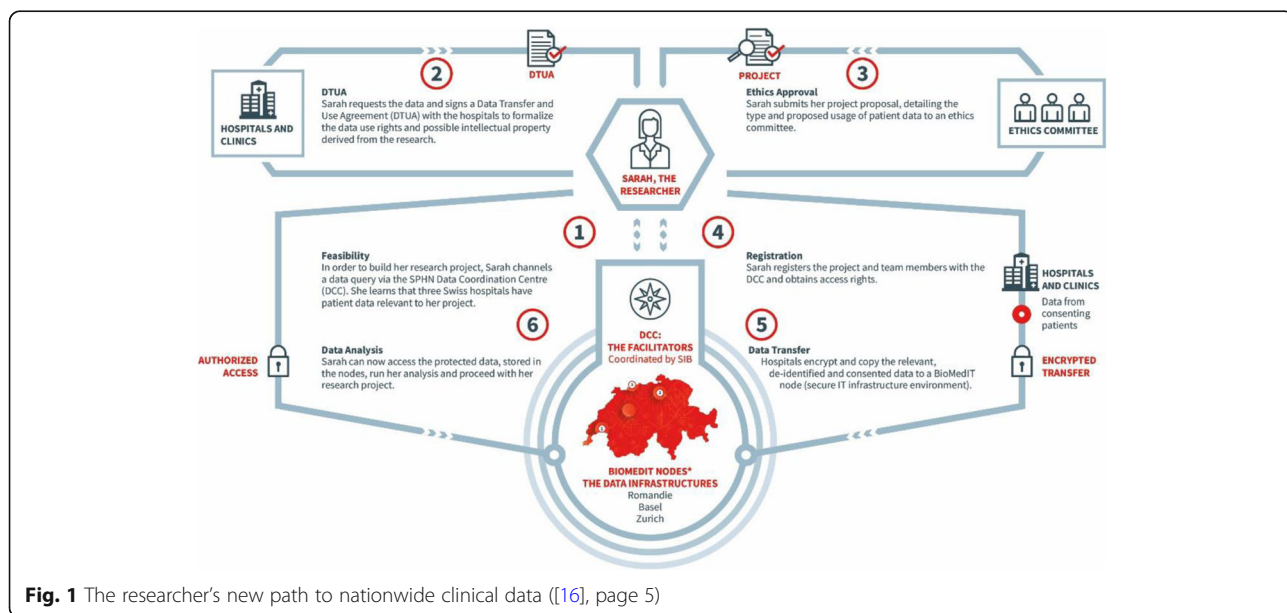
DTUA

PROJECT

2

3

HOSPITALS AND CLINICS

DTUA
Sarah requests the data and signs a Data Transfer and Use Agreement (DTUA) with the hospitals to formalize the data use rights and possible intellectual property derived from the research.

Ethics Approval
Sarah submits her project proposal, detailing the type and proposed usage of patient data to an ethics committee.

ETHICS COMMITTEE

SARAH, THE RESEARCHER

1

4

Feasibility
In order to build her research project, Sarah channels a data query via the SPHN Data Coordination Centre (DCC). She learns that three Swiss hospitals have patient data relevant to her project.

Registration
Sarah registers the project and team members with the DCC and obtains access rights.

HOSPITALS AND CLINICS

Data from consenting patients

6

5

DCC: THE FACILITATORS Coordinated by SIB

AUTHORIZED ACCESS

Data Analysis
Sarah can now access the protected data, stored in the nodes, run her analysis and proceed with her research project.

Data Transfer
Hospitals encrypt and copy the relevant, de-identified and consented data to a BioMedIT node (secure IT infrastructure environment).

ENCRYPTED TRANSFER

BIOMEDIT NODES* THE DATA INFRASTRUCTURES
Romandie
Basel
Zurich

Fig. 1 The researcher's new path to nationwide clinical data ([16], page 5)